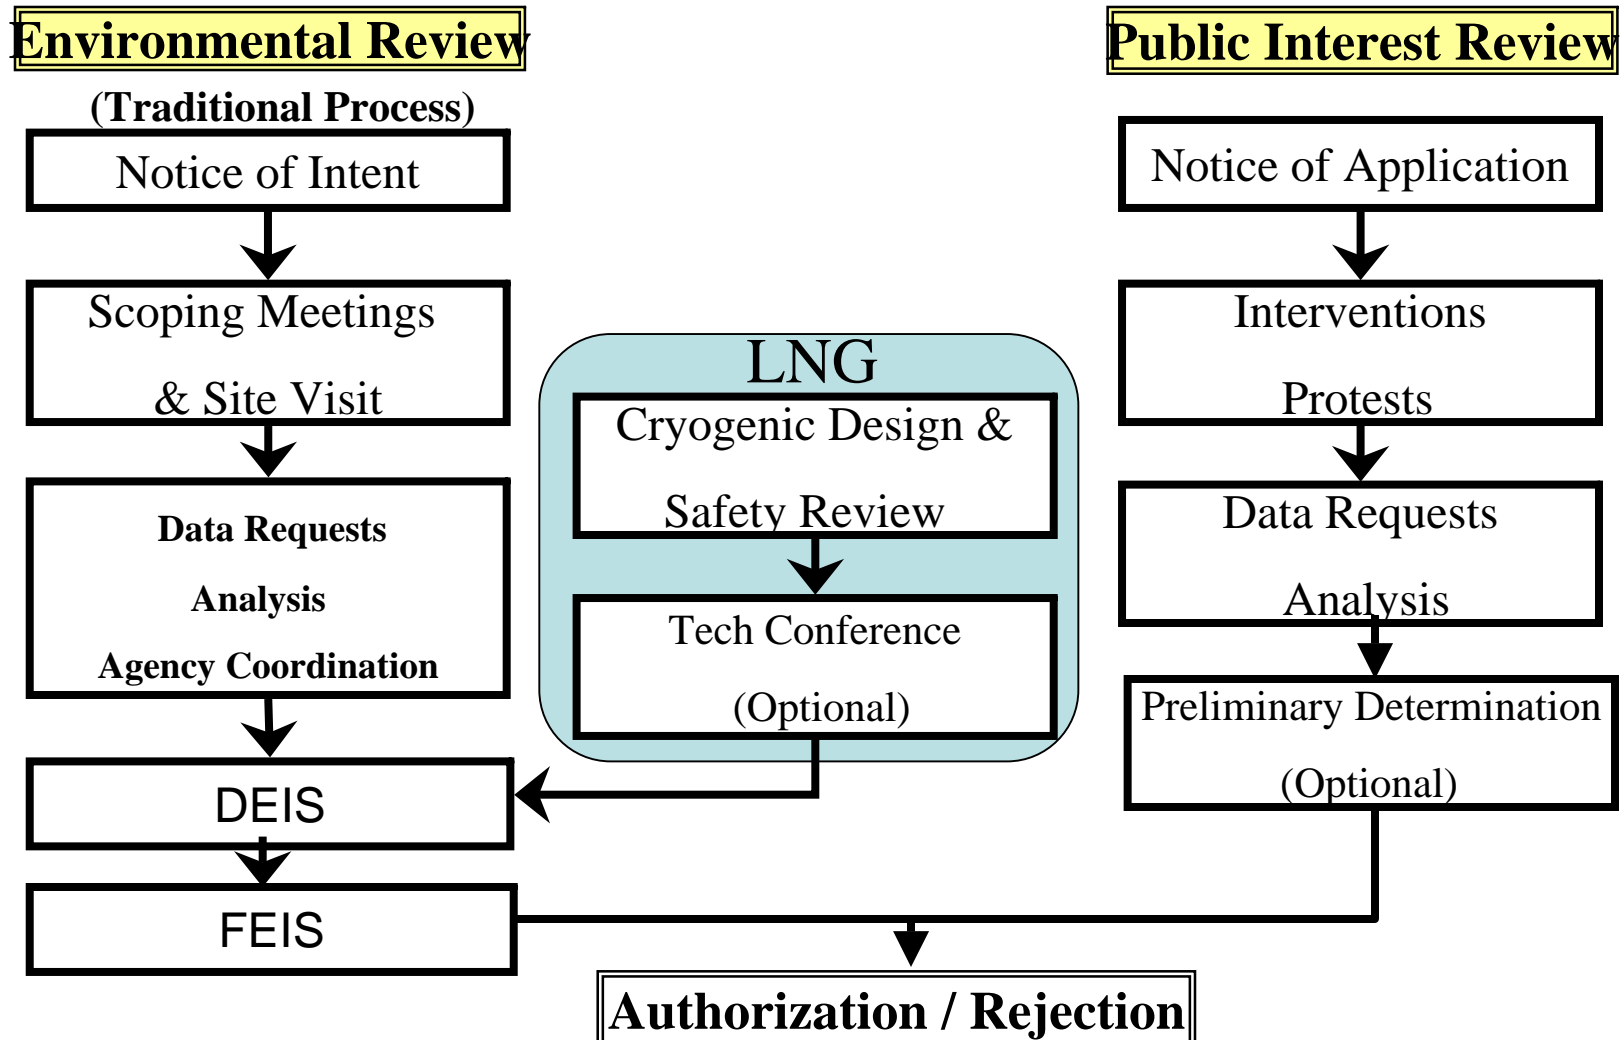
Environmental Review

(Traditional Process)

Notice of Intent

Scoping Meetings

& Site Visit

Data Requests

Analysis

Agency Coordination

DEIS

FEIS

LNG

Cryogenic Design &

Safety Review

Tech Conference

(Optional)

Public Interest Review

Notice of Application

Interventions

Protests

Data Requests

Analysis

Preliminary Determination

(Optional)

Authorization / Rejection